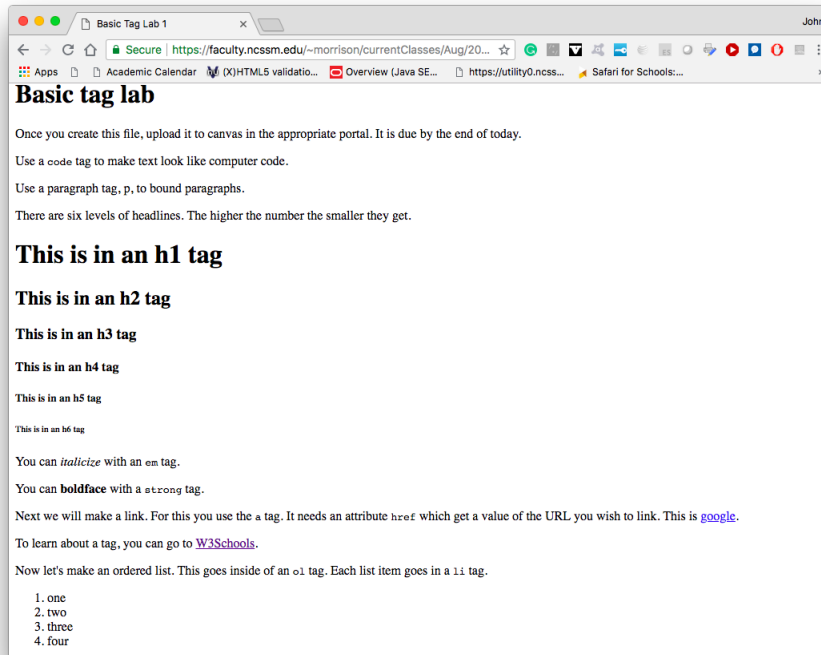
Basic Tag Lab 1 ×

John

Secure | https://faculty.ncssm.edu/~morrison/currentClasses/Aug/20...

Apps | Academic Calendar | (X)HTML5 validatio... | Overview (Java SE... | https://utility0.ncss... | Safari for Schools:...

# Basic tag lab

Once you create this file, upload it to canvas in the appropriate portal. It is due by the end of today.

Use a code tag to make text look like computer code.

Use a paragraph tag, p, to bound paragraphs.

There are six levels of headlines. The higher the number the smaller they get.

# This is in an h1 tag

## This is in an h2 tag

### This is in an h3 tag

#### This is in an h4 tag

##### This is in an h5 tag

###### This is in an h6 tag

You can *italicize* with an em tag.

You can **boldface** with a strong tag.

Next we will make a link. For this you use the a tag. It needs an attribute href which get a value of the URL you wish to link. This is google.

To learn about a tag, you can go to W3Schools.

Now let's make an ordered list. This goes inside of an ol tag. Each list item goes in a li tag.

1. one
2. two
3. three
4. four